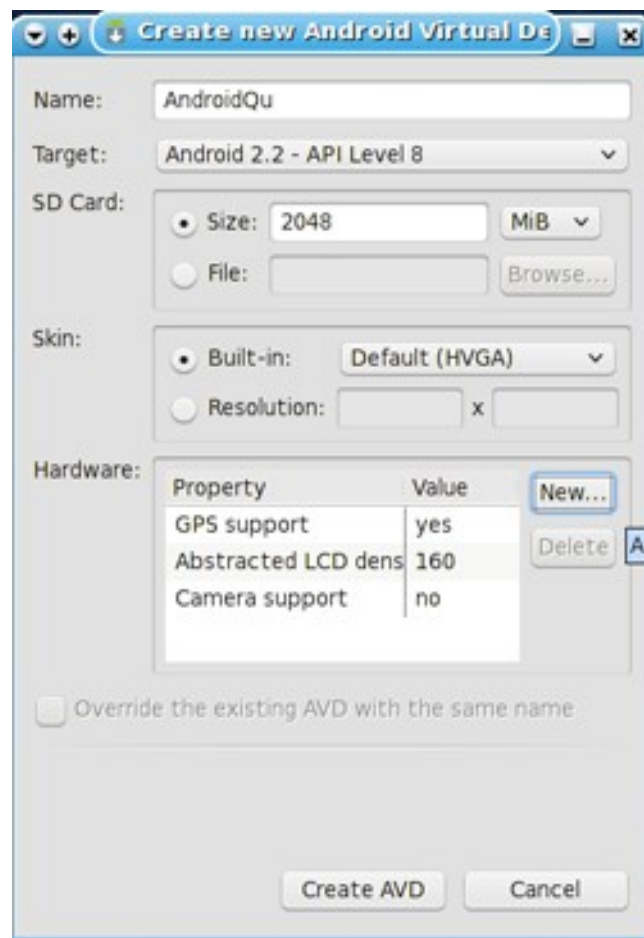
Create new Android Virtual De

Name: AndroidQu

Target: Android 2.2 - API Level 8

SD Card:
Size: 2048 MiB
File: Browse...

Skin:
Built-in: Default (HVGA)
Resolution: x

Hardware:

| Property | Value |
|---|---|
| GPS support | yes |
| Abstracted LCD dens | 160 |
| Camera support | no |

New...
Delete
A

Override the existing AVD with the same name

Create AVD
Cancel